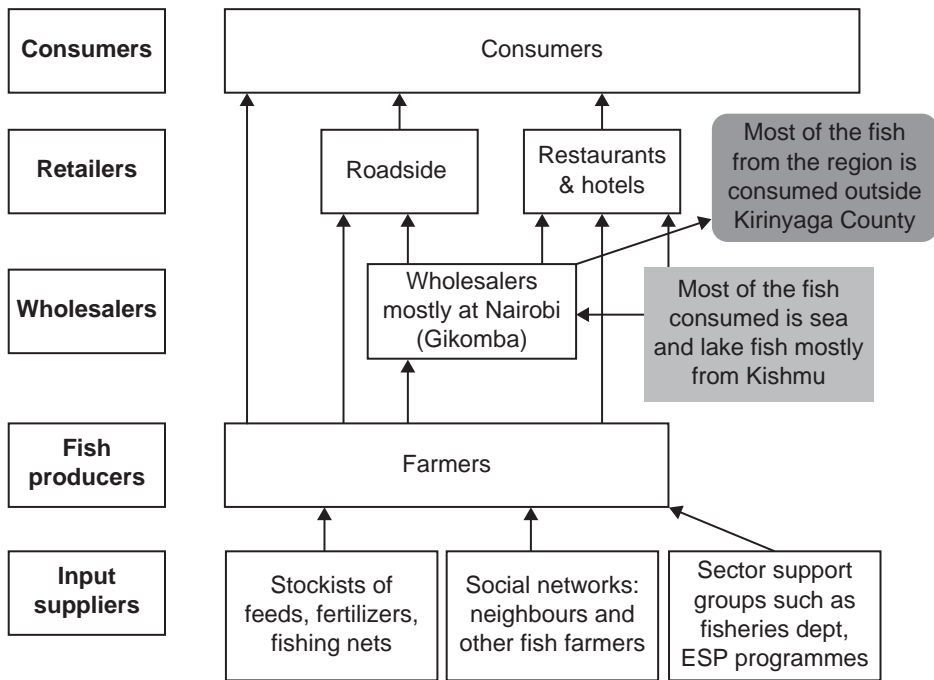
Consumers

Consumers

Retailers

Roadside

Restaurants & hotels

Most of the fish from the region is consumed outside Kirinyaga County

Wholesalers

Wholesalers mostly at Nairobi (Gikomba)

Most of the fish consumed is sea and lake fish mostly from Kishmu

Fish producers

Farmers

Input suppliers

Stockists of feeds, fertilizers, fishing nets

Social networks: neighbours and other fish farmers

Sector support groups such as fisheries dept, ESP programmes